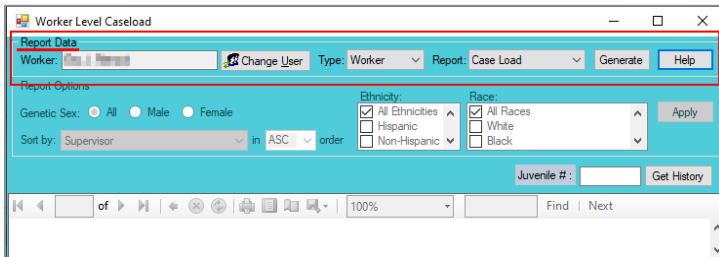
Worker Level Caseload

Report Data
Worker: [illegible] Change User Type: Worker Report: Case Load Generate Help

Report Options
Genetic Sex: All Male Female
Sort by: Supervisor in ASC order

Ethnicity:
All Ethnicities
Hispanic
Non-Hispanic

Race:
All Races
White
Black

Apply

Juvenile # : Get History

of

100%

Find | Next